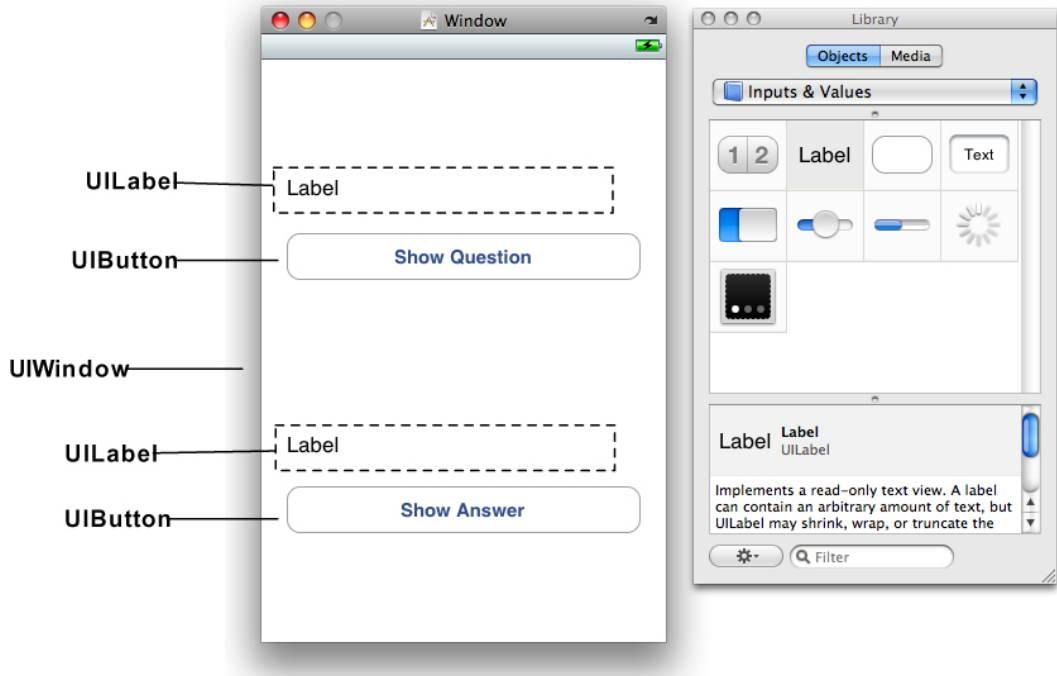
UILabel

UIButton

UIWindow

UILabel

UIButton

Window

Label

Show Question

Label

Show Answer

Library

Objects | Media

Inputs & Values

1 2

Label

Text

Label

Label

UILabel

Implements a read-only text view. A label can contain an arbitrary amount of text, but UILabel may shrink, wrap, or truncate the

Filter